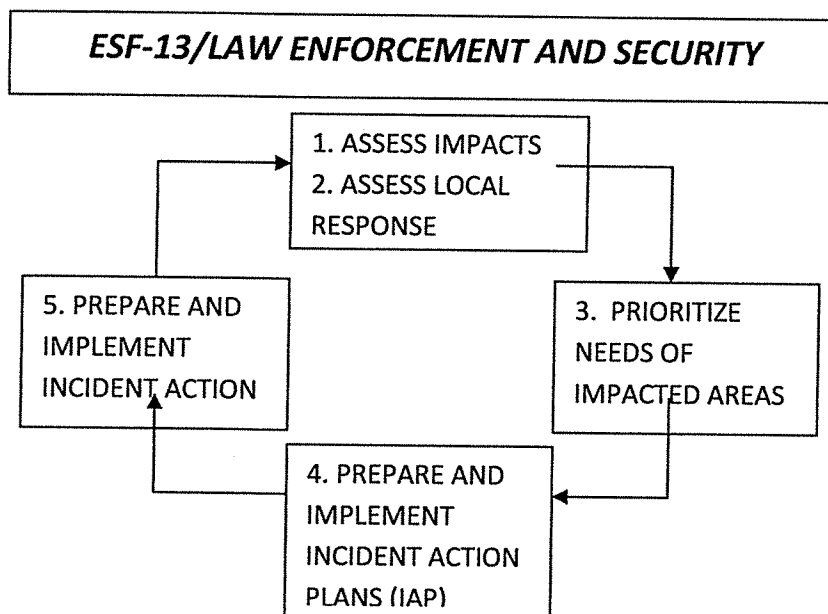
ESF-13/LAW ENFORCEMENT AND SECURITY

1. ASSESS IMPACTS
2. ASSESS LOCAL RESPONSE

3. PRIORITIZE NEEDS OF IMPACTED AREAS

4. PREPARE AND IMPLEMENT INCIDENT ACTION PLANS (IAP)

5. PREPARE AND IMPLEMENT INCIDENT ACTION